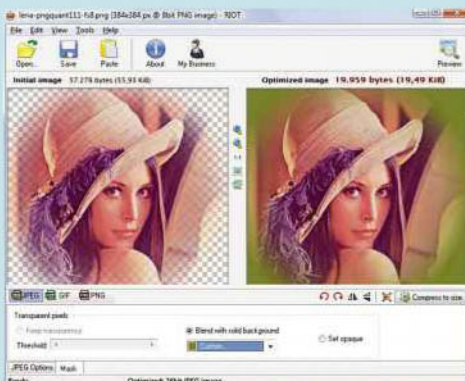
lena-pngquant111-fs8.png [384x384 px @ 8bit PNG image] - RIOT

File Edit View Tools Help

Open... Save Paste About My Business Preview

Initial image 57.276 bytes (55,93 KiB)

Optimized image 19.959 bytes (19,49 KiB)

JPEG GIF PNG

Compress to size

Transparent pixels

Keep transparency

Threshold

Blend with solid background

Custom...

Set opaque

JPEG Options Mask

Ready

Optimized: 384bit JPEG image